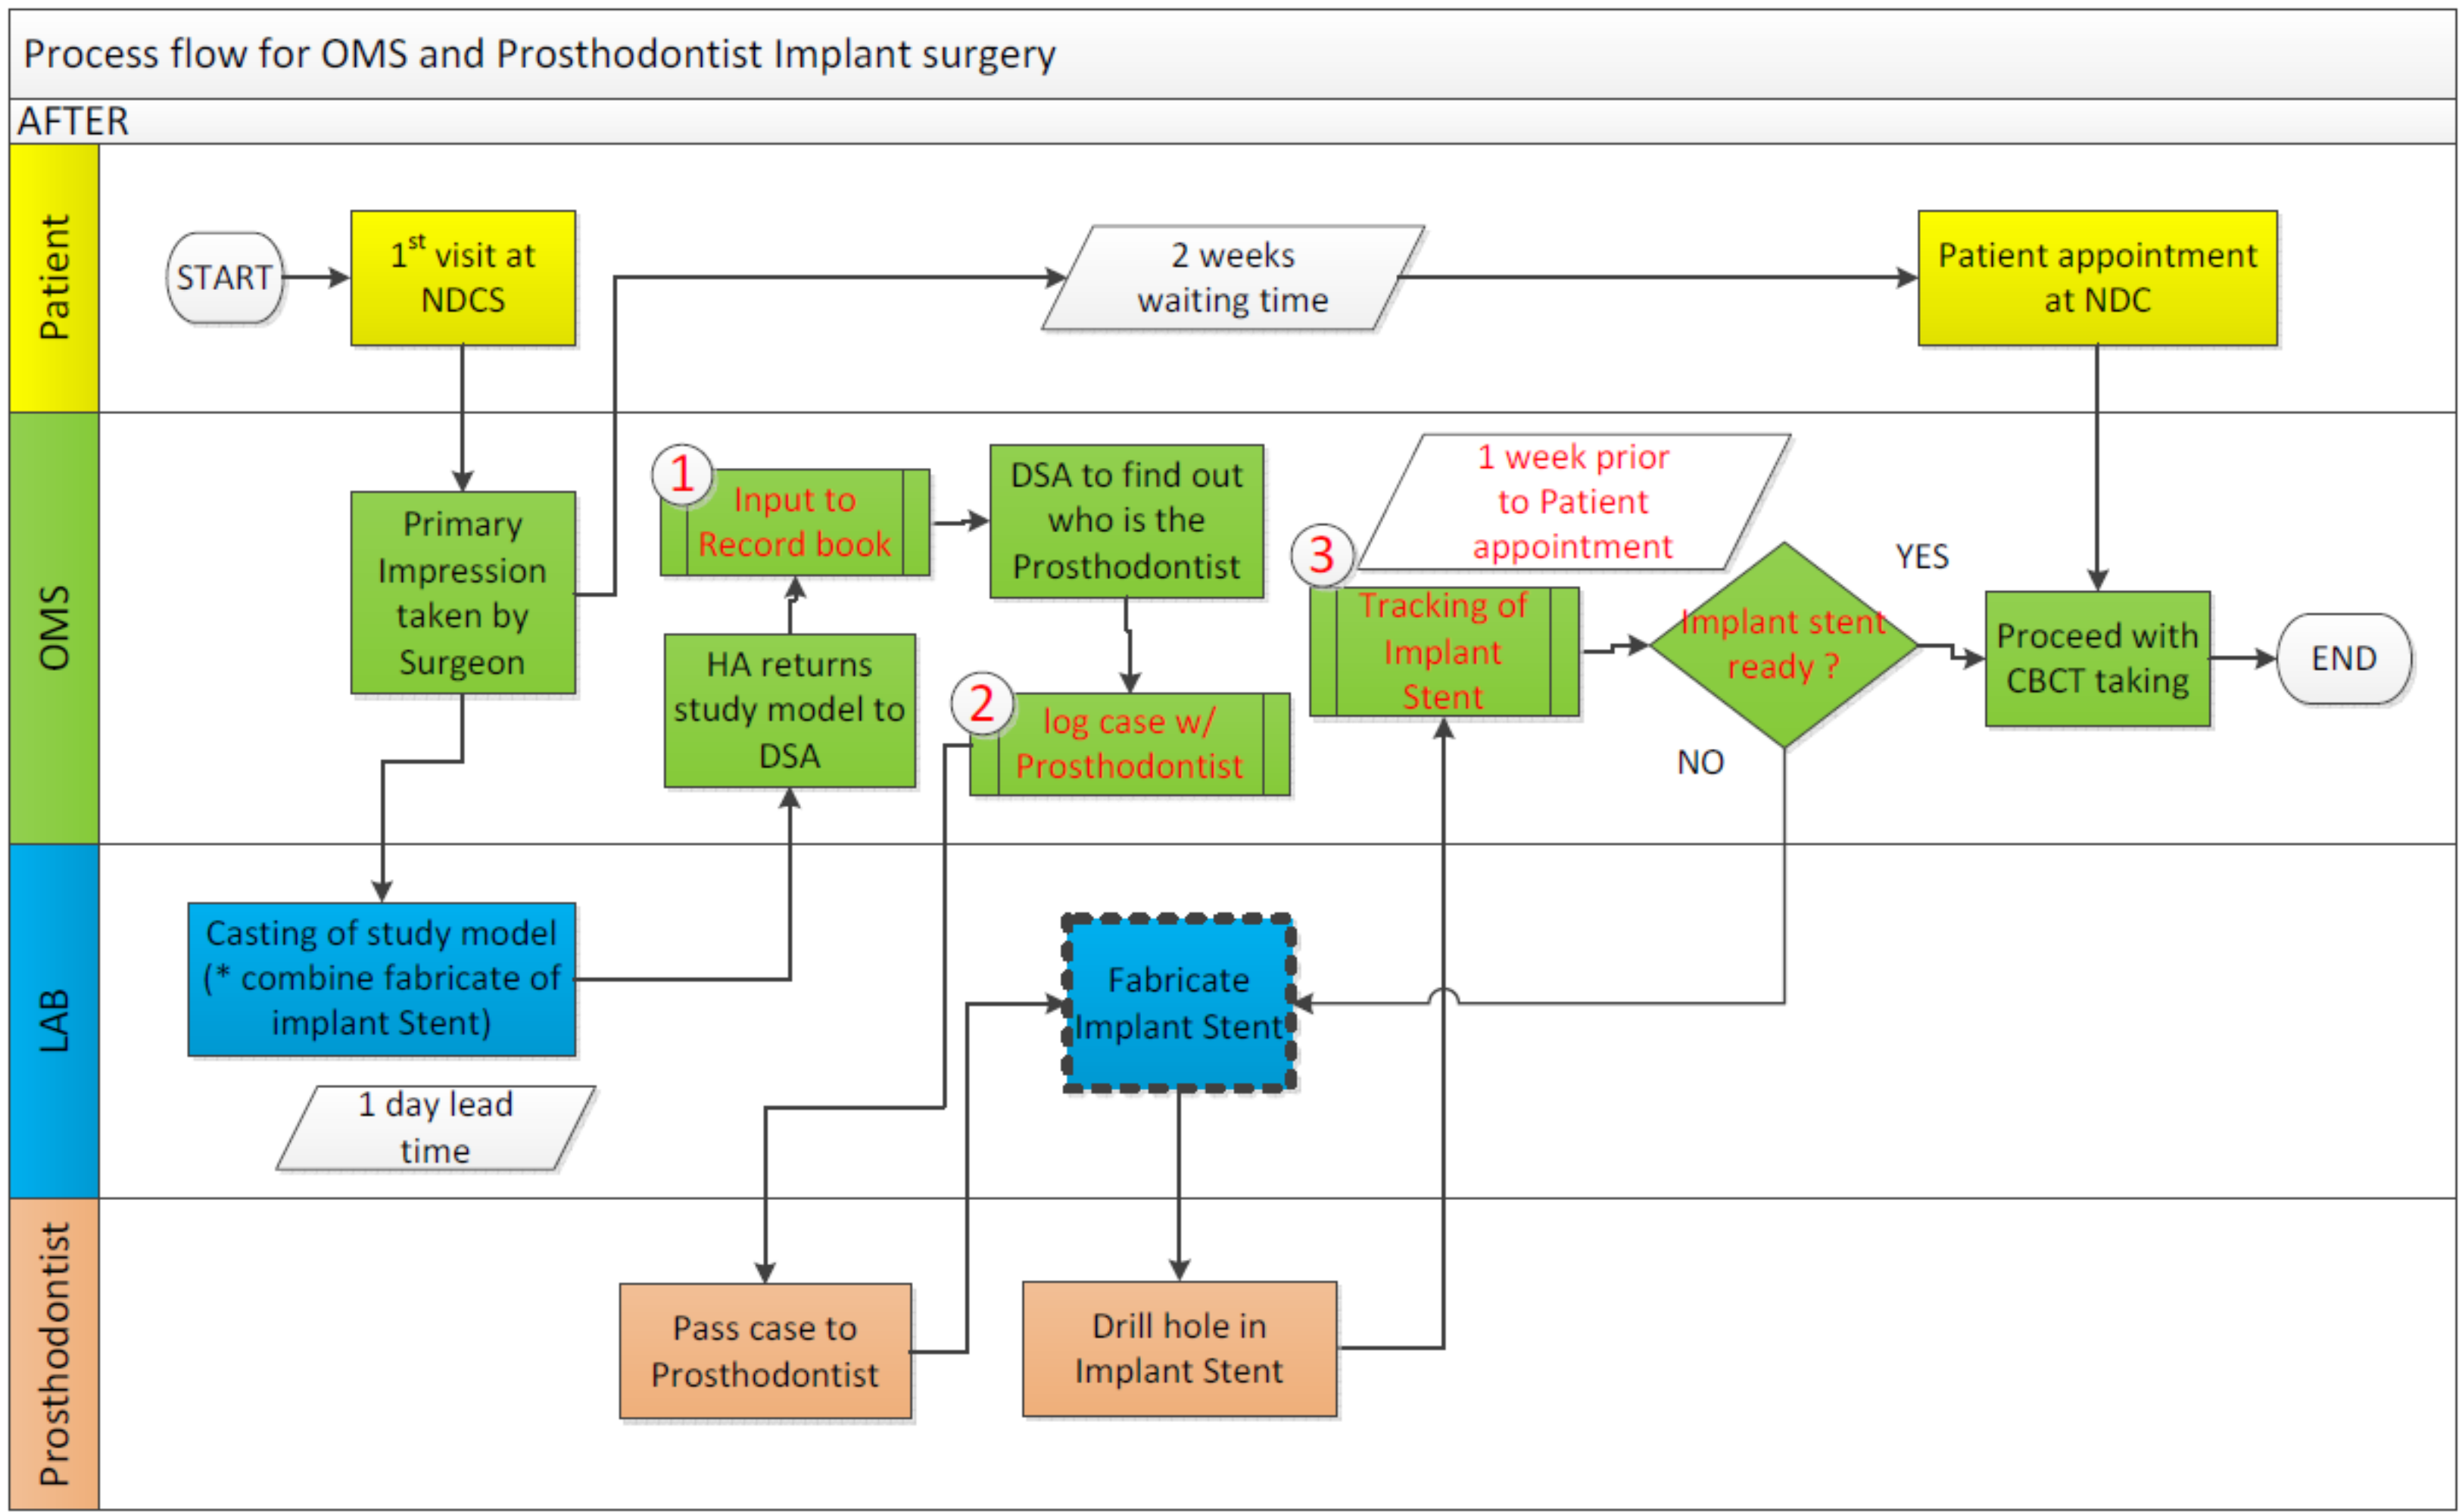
Process flow for OMS and Prosthodontist Implant surgery

AFTER

Patient

START

$1^{st}$ visit at NDCS

2 weeks waiting time

Patient appointment at NDC

OMS

Primary Impression taken by Surgeon

1

Input to Record book

HA returns study model to DSA

DSA to find out who is the Prosthodontist

2

log case w/ Prosthodontist

1 week prior to Patient appointment

3

Tracking of Implant Stent

Implant stent ready ?

YES

NO

Proceed with CBCT taking

END

LAB

Casting of study model (* combine fabricate of implant Stent)

1 day lead time

Fabricate Implant Stent

Prosthodontist

Pass case to Prosthodontist

Drill hole in Implant Stent